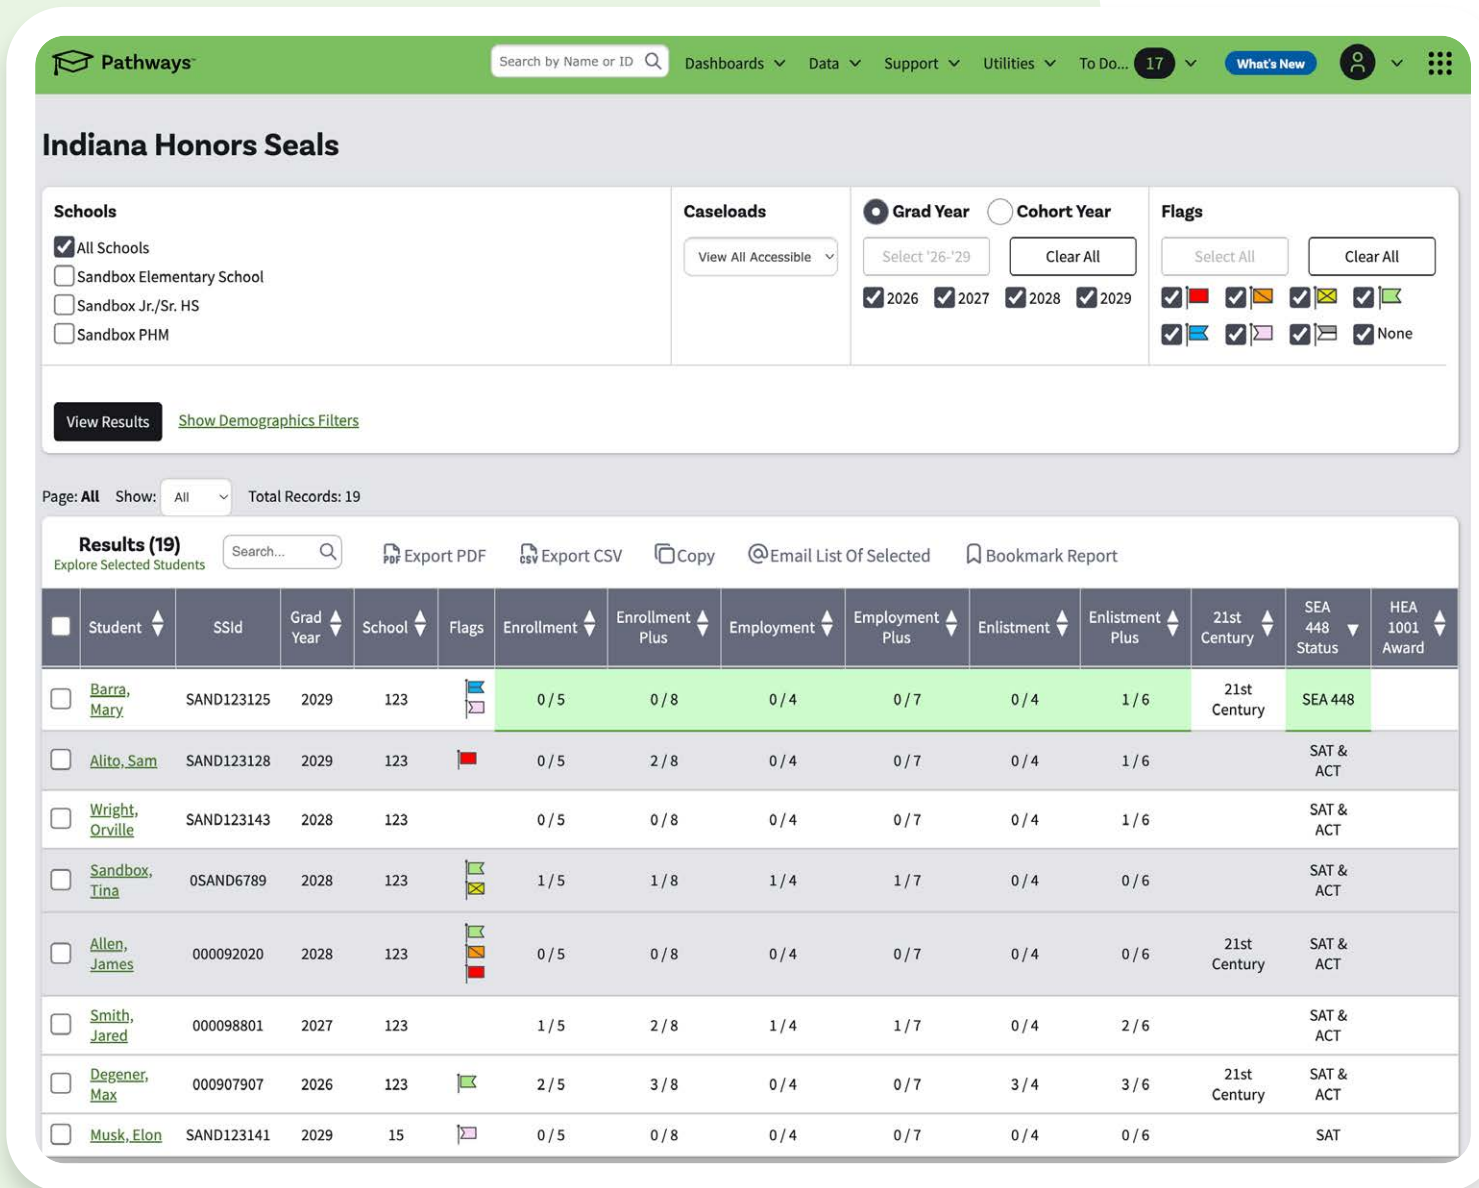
Pathways

Search by Name or ID

Dashboards Data Support Utilities To Do... 17 What's New

Indiana Honors Seals

Schools

All Schools
Sandbox Elementary School
Sandbox Jr./Sr. HS
Sandbox PHM

Caseloads

View All Accessible

Grad Year Cohort Year

Select '26-'29 Clear All

2026 2027 2028 2029

Flags

Select All Clear All

None

View Results Show Demographics Filters

Page: All Show: All Total Records: 19

Results (19)
Explore Selected Students

Search...

Export PDF Export CSV Copy Email List Of Selected Bookmark Report

| | Student | SSId | Grad Year | School | Flags | Enrollment | Enrollment Plus | Employment | Employment Plus | Enlistment | Enlistment Plus | 21st Century | SEA 448 Status | HEA 1001 Award |
|---|---|---|---|---|---|---|---|---|---|---|---|---|---|---|
| | Barra, Mary | SAND123125 | 2029 | 123 | | 0 / 5 | 0 / 8 | 0 / 4 | 0 / 7 | 0 / 4 | 1 / 6 | 21st Century | SEA 448 | |
| | Alito, Sam | SAND123128 | 2029 | 123 | | 0 / 5 | 2 / 8 | 0 / 4 | 0 / 7 | 0 / 4 | 1 / 6 | | SAT & ACT | |
| | Wright, Orville | SAND123143 | 2028 | 123 | | 0 / 5 | 0 / 8 | 0 / 4 | 0 / 7 | 0 / 4 | 1 / 6 | | SAT & ACT | |
| | Sandbox, Tina | 0SAND6789 | 2028 | 123 | | 1 / 5 | 1 / 8 | 1 / 4 | 1 / 7 | 0 / 4 | 0 / 6 | | SAT & ACT | |
| | Allen, James | 000092020 | 2028 | 123 | | 0 / 5 | 0 / 8 | 0 / 4 | 0 / 7 | 0 / 4 | 0 / 6 | 21st Century | SAT & ACT | |
| | Smith, Jared | 000098801 | 2027 | 123 | | 1 / 5 | 2 / 8 | 1 / 4 | 1 / 7 | 0 / 4 | 2 / 6 | | SAT & ACT | |
| | Degener, Max | 000907907 | 2026 | 123 | | 2 / 5 | 3 / 8 | 0 / 4 | 0 / 7 | 3 / 4 | 3 / 6 | 21st Century | SAT & ACT | |
| | Musk, Elon | SAND123141 | 2029 | 15 | | 0 / 5 | 0 / 8 | 0 / 4 | 0 / 7 | 0 / 4 | 0 / 6 | | SAT | |